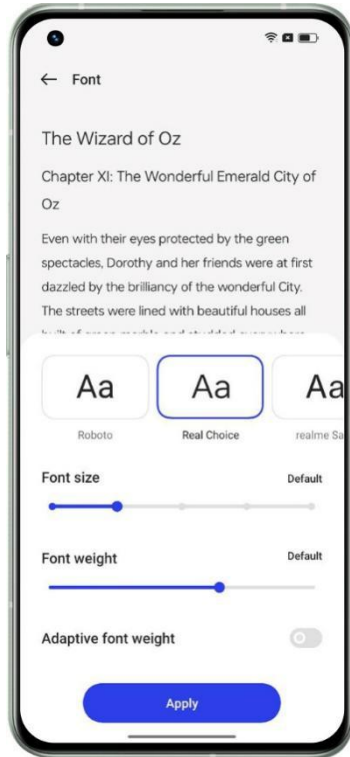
← Font

The Wizard of Oz

Chapter XI: The Wonderful Emerald City of Oz

Even with their eyes protected by the green spectacles, Dorothy and her friends were at first dazzled by the brilliancy of the wonderful City. The streets were lined with beautiful houses all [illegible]

Aa
Roboto

Aa
Real Choice

Aa
realme Sa

Font size
Default

Font weight
Default

Adaptive font weight

Apply